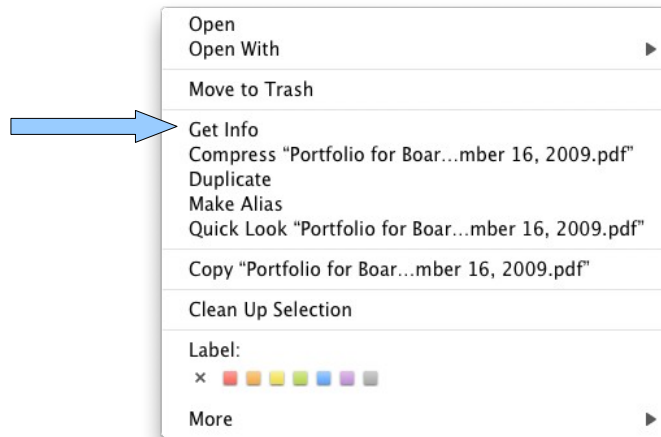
Open
Open With

Move to Trash

Get Info
Compress “Portfolio for Boar…mber 16, 2009.pdf”
Duplicate
Make Alias
Quick Look “Portfolio for Boar…mber 16, 2009.pdf”

Copy “Portfolio for Boar…mber 16, 2009.pdf”

Clean Up Selection

Label:
×

More